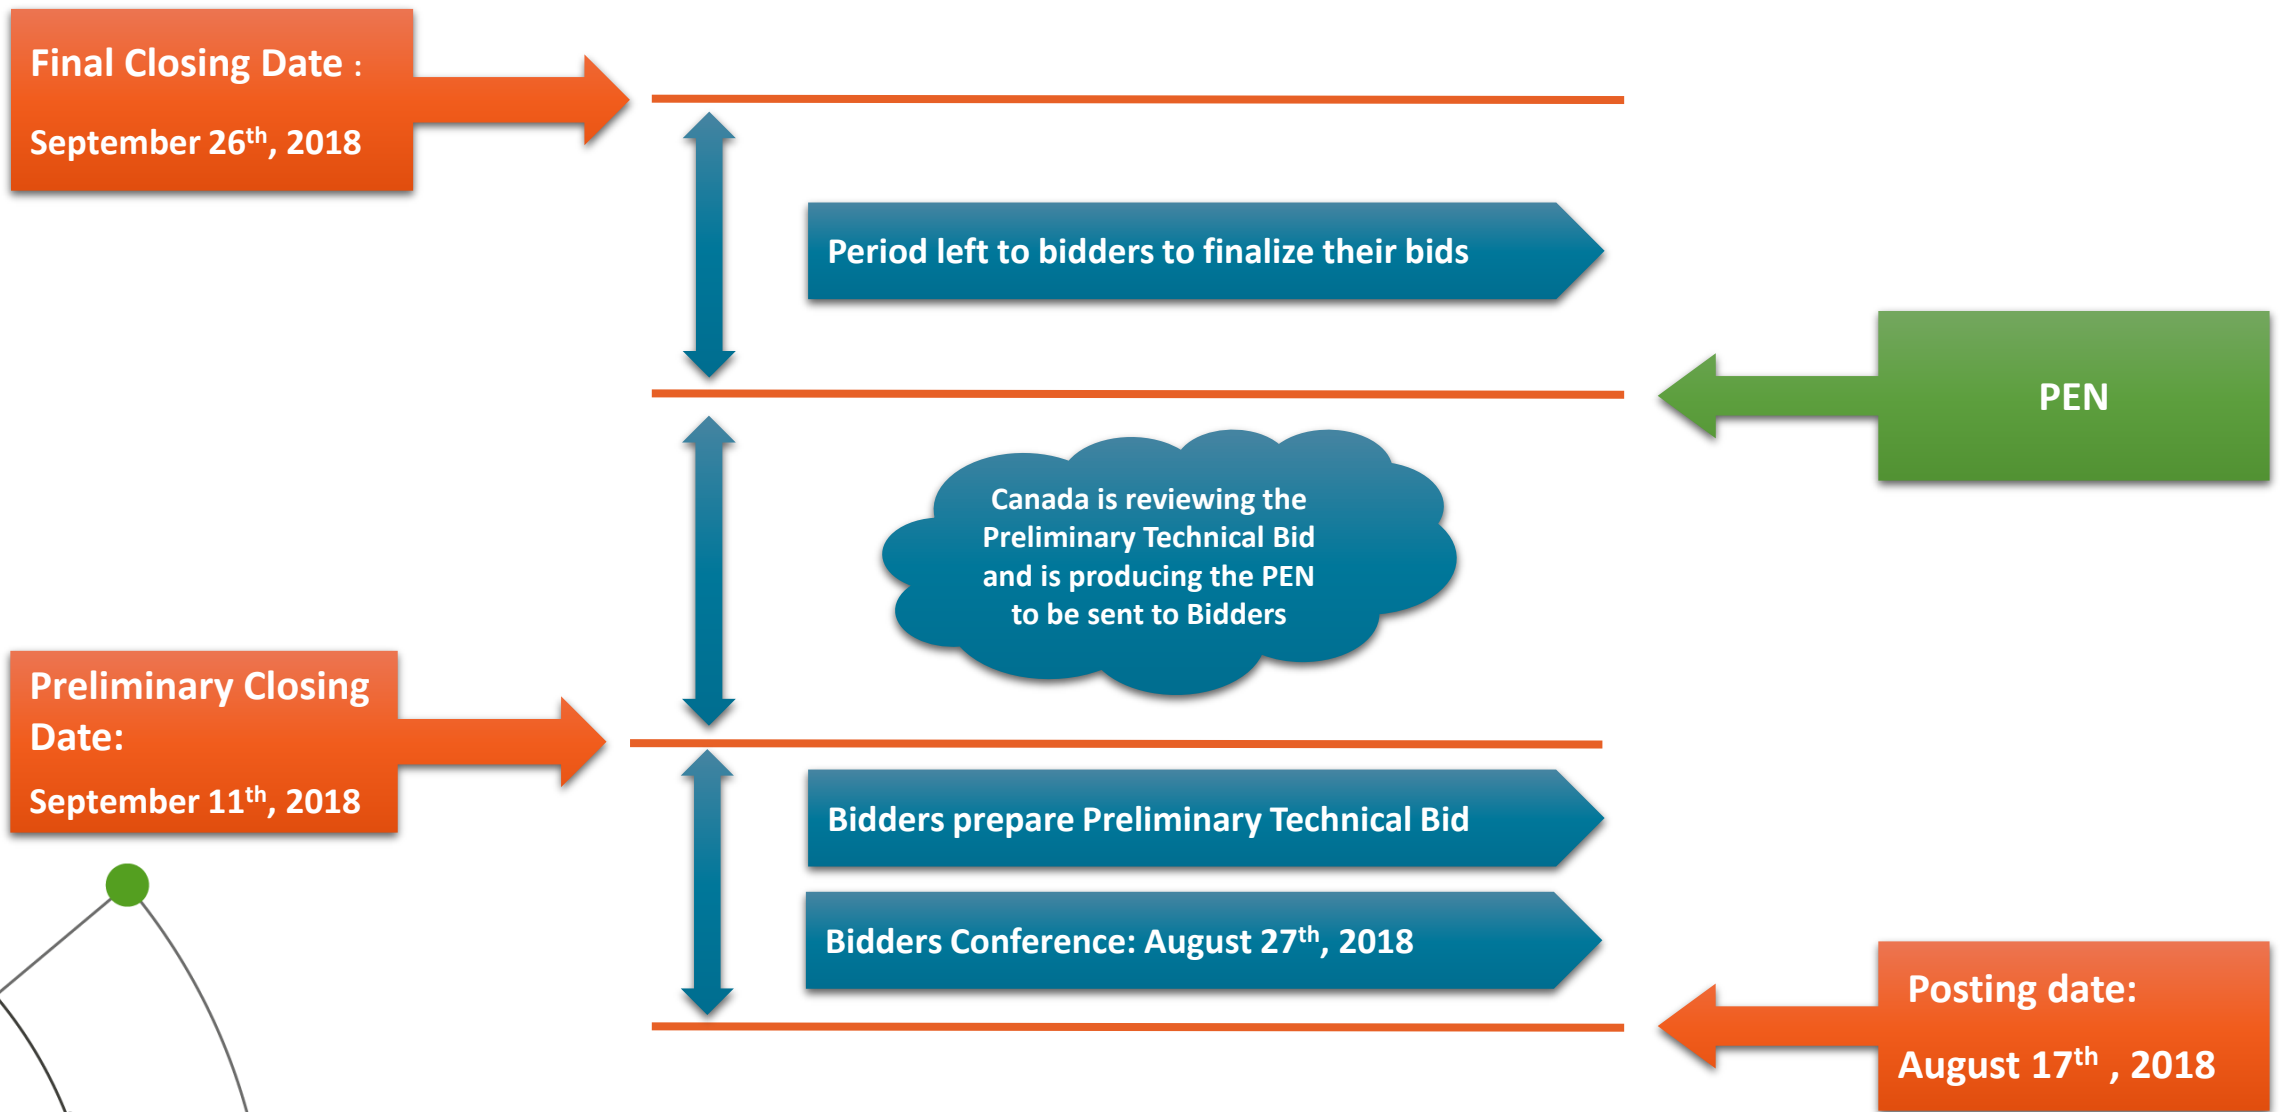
Final Closing Date :

September 26$^{th}$, 2018

Period left to bidders to finalize their bids

PEN

Canada is reviewing the Preliminary Technical Bid and is producing the PEN to be sent to Bidders

Preliminary Closing Date:

September 11$^{th}$, 2018

Bidders prepare Preliminary Technical Bid

Bidders Conference: August 27$^{th}$, 2018

Posting date:

August 17$^{th}$ , 2018